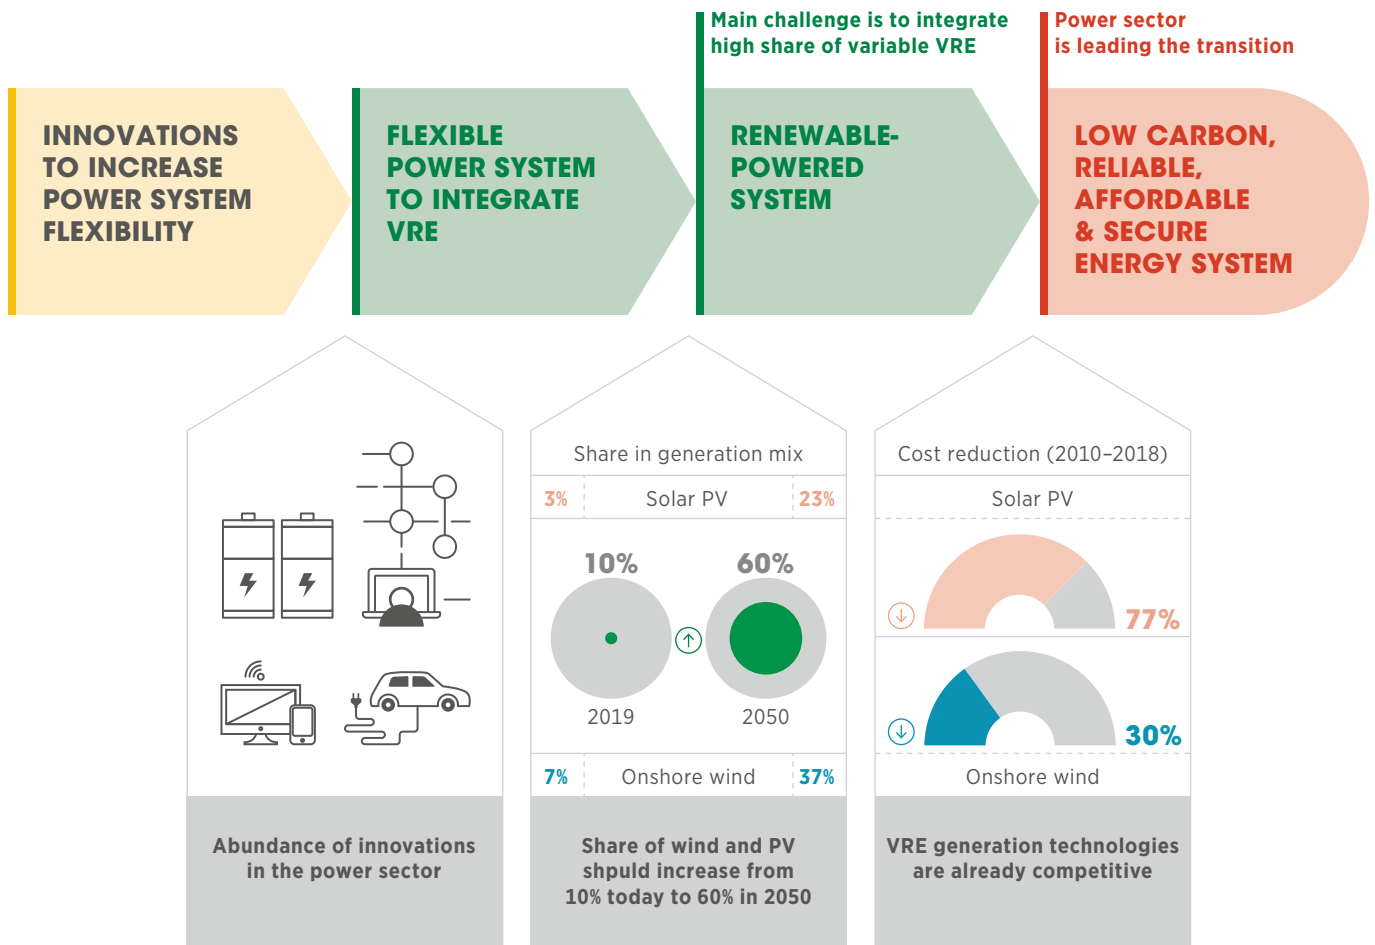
Main challenge is to integrate high share of variable VRE

Power sector is leading the transition

INNOVATIONS TO INCREASE POWER SYSTEM FLEXIBILITY

FLEXIBLE POWER SYSTEM TO INTEGRATE VRE

RENEWABLE-POWERED SYSTEM

LOW CARBON, RELIABLE, AFFORDABLE & SECURE ENERGY SYSTEM

Abundance of innovations in the power sector

Share in generation mix

3% Solar PV 23%

10%

60%

2019

2050

7% Onshore wind 37%

Share of wind and PV shpuld increase from 10% today to 60% in 2050

Cost reduction (2010–2018)

Solar PV

77%

30%

Onshore wind

VRE generation technologies are already competitive